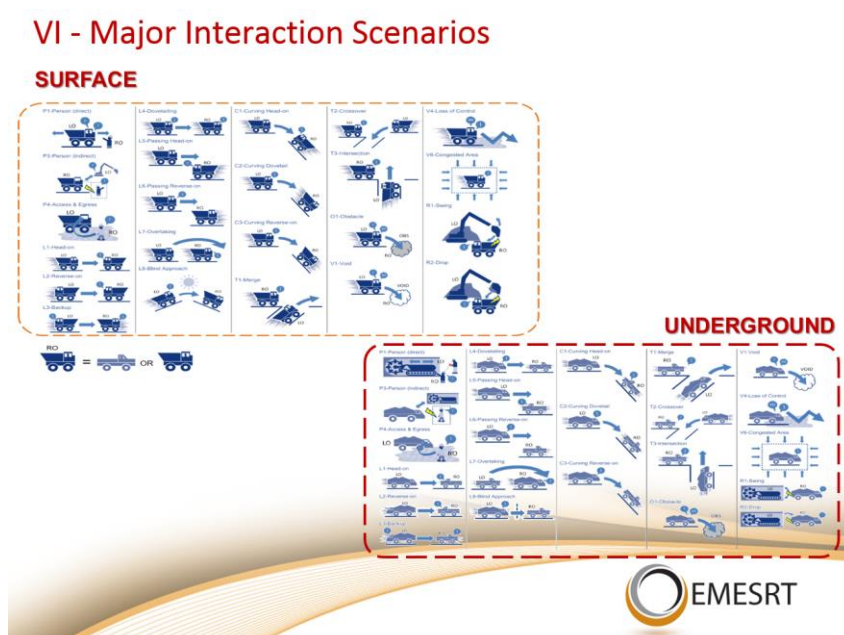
VI - Major Interaction Scenarios

SURFACE

P1-Person (direct)

LO

RO

P3-Person (indirect)

RO

LO

P4-Access & Egress

LO

RO

L1-Head-on

L2-Reverse-on

L3-Backup

L4-Dovetailing

L5-Passing Head-on

L6-Passing Reverse-on

L7-Overtaking

L8-Blast Approach

C1-Curving Head-on

C2-Curving Dovetail

C3-Curving Reverse-on

T1-Merge

T2-Crossover

T3-Intersection

O1-Obstacle

OBS

V1-Void

VOID

V4-Loss of Control

V6-Congested Area

R1-Swing

LO

RO

R2-Drop

RO

RO = OR

UNDERGROUND

P1-Person (direct)

P3-Person (indirect)

P4-Access & Egress

LO

L1-Head-on

L2-Reverse-on

L3-Backup

L4-Dovetailing

L5-Passing Head-on

L6-Passing Reverse-on

L7-Overtaking

L8-Blast Approach

C1-Curving Head-on

C2-Curving Dovetail

C3-Curving Reverse-on

T1-Merge

T2-Crossover

T3-Intersection

O1-Obstacle

V1-Void

VOID

V4-Loss of Control

V6-Congested Area

R1-Swing

R2-Drop

EMESRT